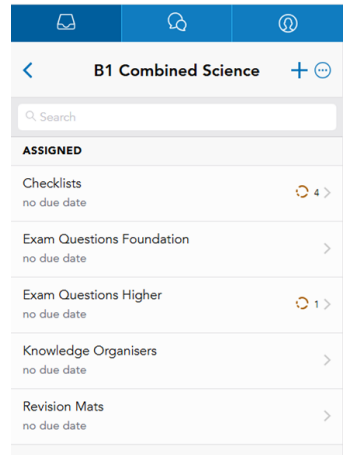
B1 Combined Science

Search

ASSIGNED

Checklists
no due date
4

Exam Questions Foundation
no due date

Exam Questions Higher
no due date
1

Knowledge Organisers
no due date

Revision Mats
no due date